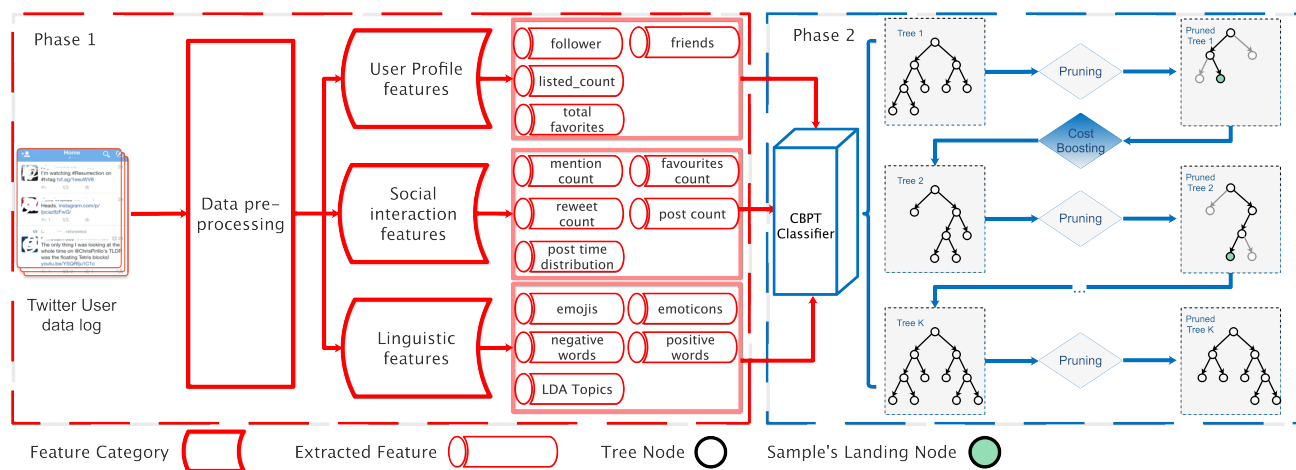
Phase 1

Home

I'm watching #Resurrection on #tvtag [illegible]

Heads. instagram.com/p/ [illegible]

The only thing I was looking at the whole time on @ChrisPirillo's TLDR was the floating Tetris blocks! youtu.be/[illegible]

Twitter User data log

Data pre-processing

User Profile features

follower

friends

listed_count

total favorites

Social interaction features

mention count

favourites count

reweet count

post count

post time distribution

Linguistic features

emojis

emoticons

negative words

positive words

LDA Topics

CBPT Classifier

Phase 2

Tree 1

Pruning

Pruned Tree 1

Cost Boosting

Tree 2

Pruning

Pruned Tree 2

...

Tree K

Pruning

Pruned Tree K

Feature Category

Extracted Feature

Tree Node

Sample's Landing Node